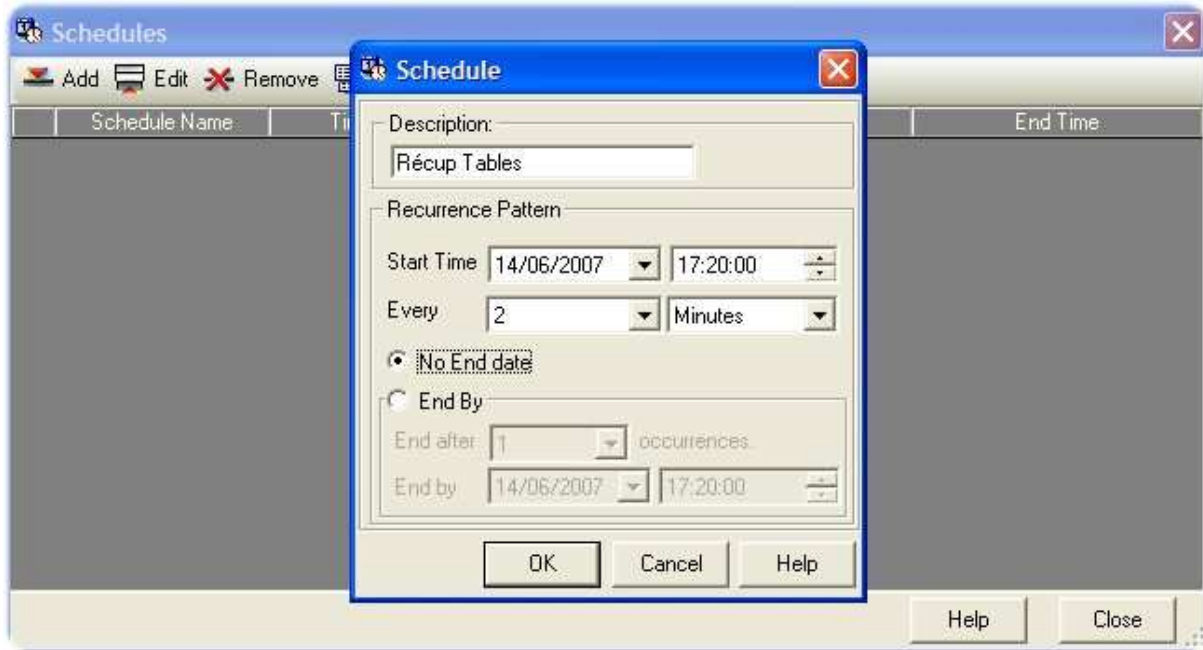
Schedules

Add Edit Remove

| Schedule Name | Ti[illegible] | End Time |
|---|---|---|

Schedule

Description:

Récup Tables

Recurrence Pattern

Start Time 14/06/2007 17:20:00

Every 2 Minutes

No End date

End By

End after 1 occurrences.

End by 14/06/2007 17:20:00

OK Cancel Help

Help Close